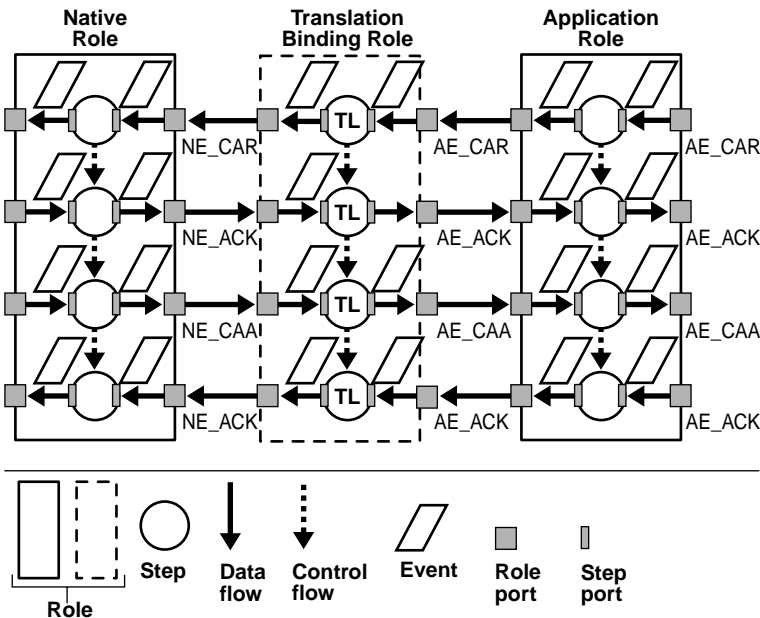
Native Role

Translation Binding Role

Application Role

TL

NE_CAR

AE_CAR

AE_CAR

TL

NE_ACK

AE_ACK

AE_ACK

TL

NE_CAA

AE_CAA

AE_CAA

TL

NE_ACK

AE_ACK

AE_ACK

Role

Step

Data flow

Control flow

Event

Role port

Step port